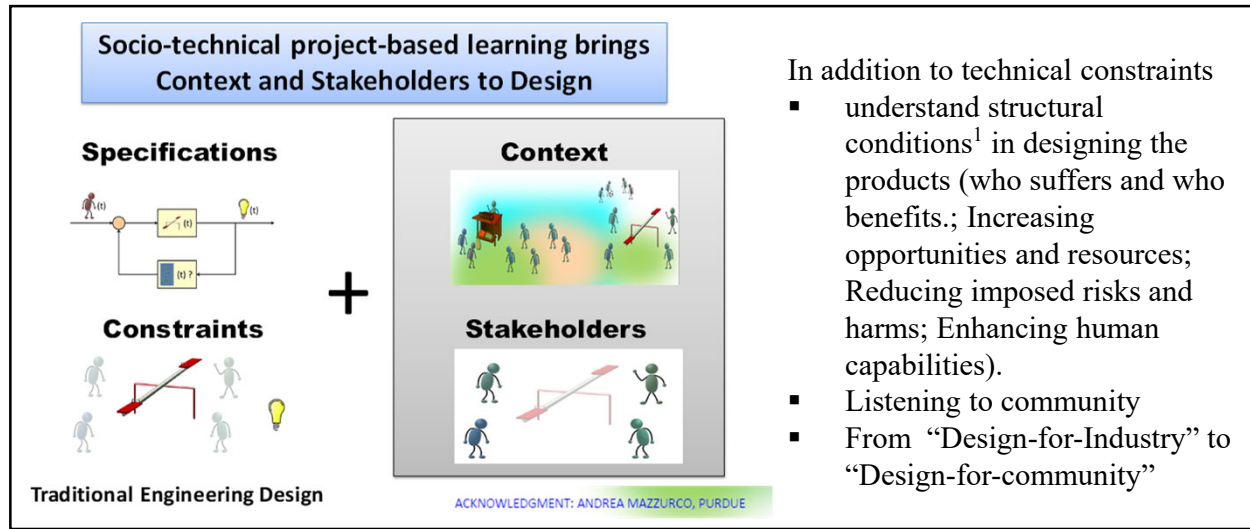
Socio-technical project-based learning brings Context and Stakeholders to Design

Specifications

(t)

(t)

(t)

(t) ?

Constraints

+

Context

Stakeholders

Traditional Engineering Design

ACKNOWLEDGMENT: ANDREA MAZZURCO, PURDUE

In addition to technical constraints

- understand structural conditions$^1$ in designing the products (who suffers and who benefits.; Increasing opportunities and resources; Reducing imposed risks and harms; Enhancing human capabilities).
- Listening to community
- From "Design-for-Industry" to "Design-for-community"